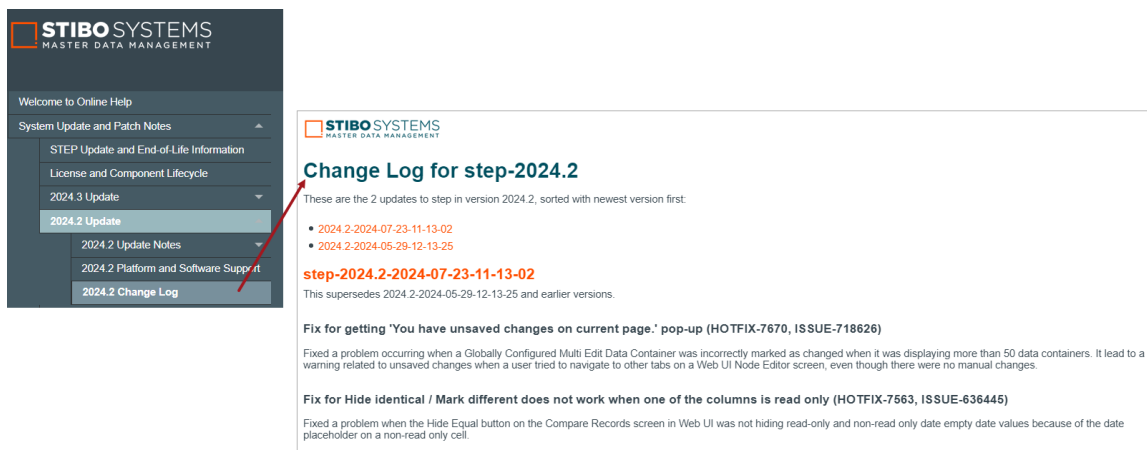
STIBO SYSTEMS
MASTER DATA MANAGEMENT

Welcome to Online Help
System Update and Patch Notes
STEP Update and End-of-Life Information
License and Component Lifecycle
2024.3 Update
2024.2 Update
2024.2 Update Notes
2024.2 Platform and Software Support
2024.2 Change Log

STIBO SYSTEMS
MASTER DATA MANAGEMENT

# Change Log for step-2024.2

These are the 2 updates to step in version 2024.2, sorted with newest version first:

- 2024.2-2024-07-23-11-13-02
- 2024.2-2024-05-29-12-13-25

## step-2024.2-2024-07-23-11-13-02

This supersedes 2024.2-2024-05-29-12-13-25 and earlier versions.

### Fix for getting 'You have unsaved changes on current page.' pop-up (HOTFIX-7670, ISSUE-718626)

Fixed a problem occurring when a Globally Configured Multi Edit Data Container was incorrectly marked as changed when it was displaying more than 50 data containers. It lead to a warning related to unsaved changes when a user tried to navigate to other tabs on a Web UI Node Editor screen, even though there were no manual changes.

### Fix for Hide identical / Mark different does not work when one of the columns is read only (HOTFIX-7563, ISSUE-636445)

Fixed a problem when the Hide Equal button on the Compare Records screen in Web UI was not hiding read-only and non-read only date empty date values because of the date placeholder on a non-read only cell.